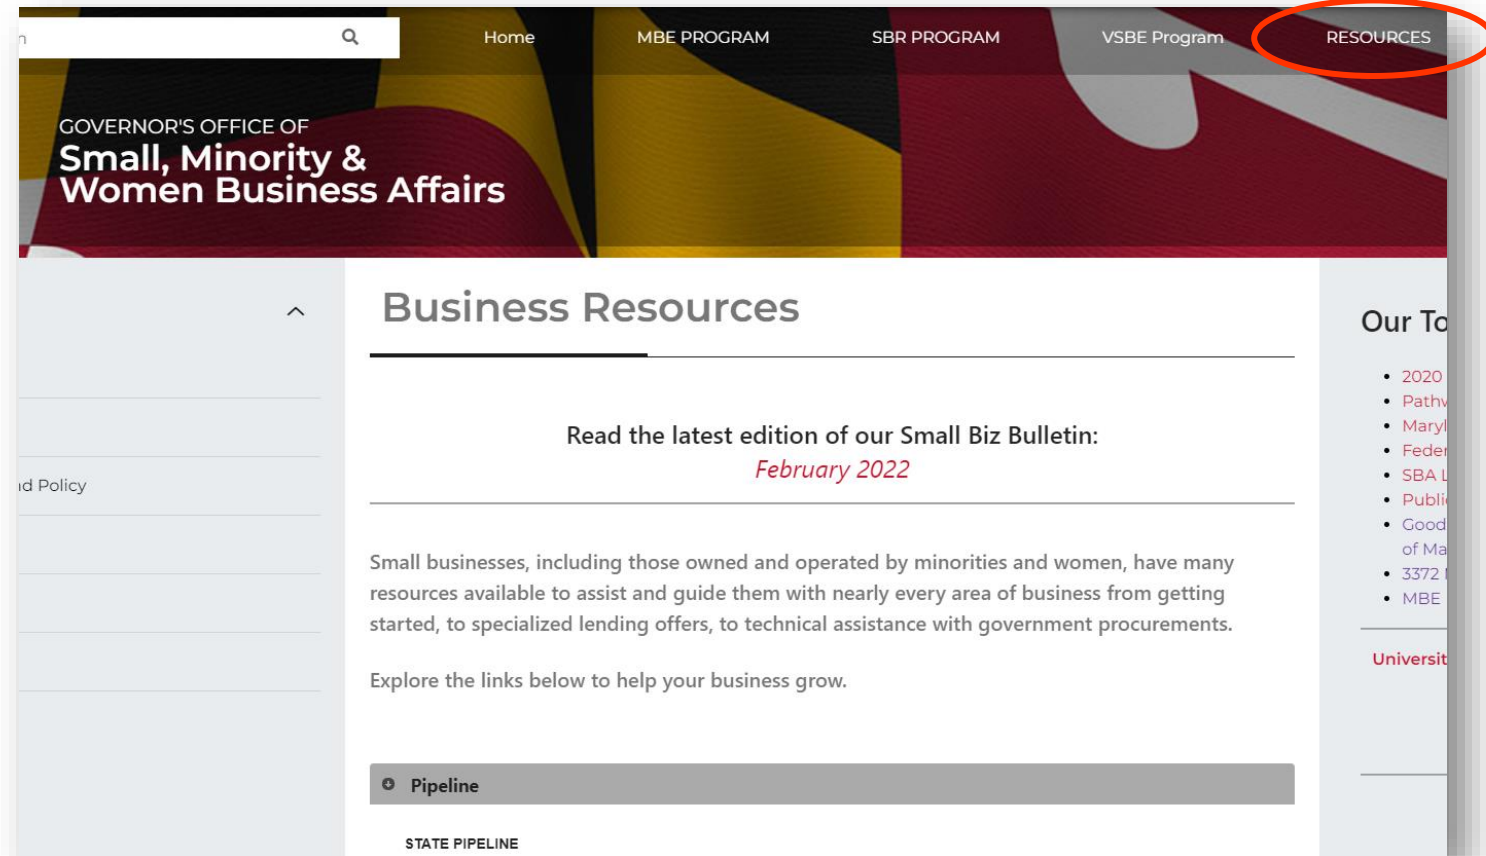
n

Home MBE PROGRAM SBR PROGRAM VSBE Program RESOURCES

GOVERNOR'S OFFICE OF
Small, Minority & Women Business Affairs

id Policy

Business Resources

Read the latest edition of our Small Biz Bulletin:
February 2022

Small businesses, including those owned and operated by minorities and women, have many resources available to assist and guide them with nearly every area of business from getting started, to specialized lending offers, to technical assistance with government procurements.

Explore the links below to help your business grow.

Pipeline

STATE PIPELINE

Our To

- 2020
- Pathv
- Maryl
- Feder
- SBA L
- Publi
- Good of Ma
- 3372 l
- MBE

Universit